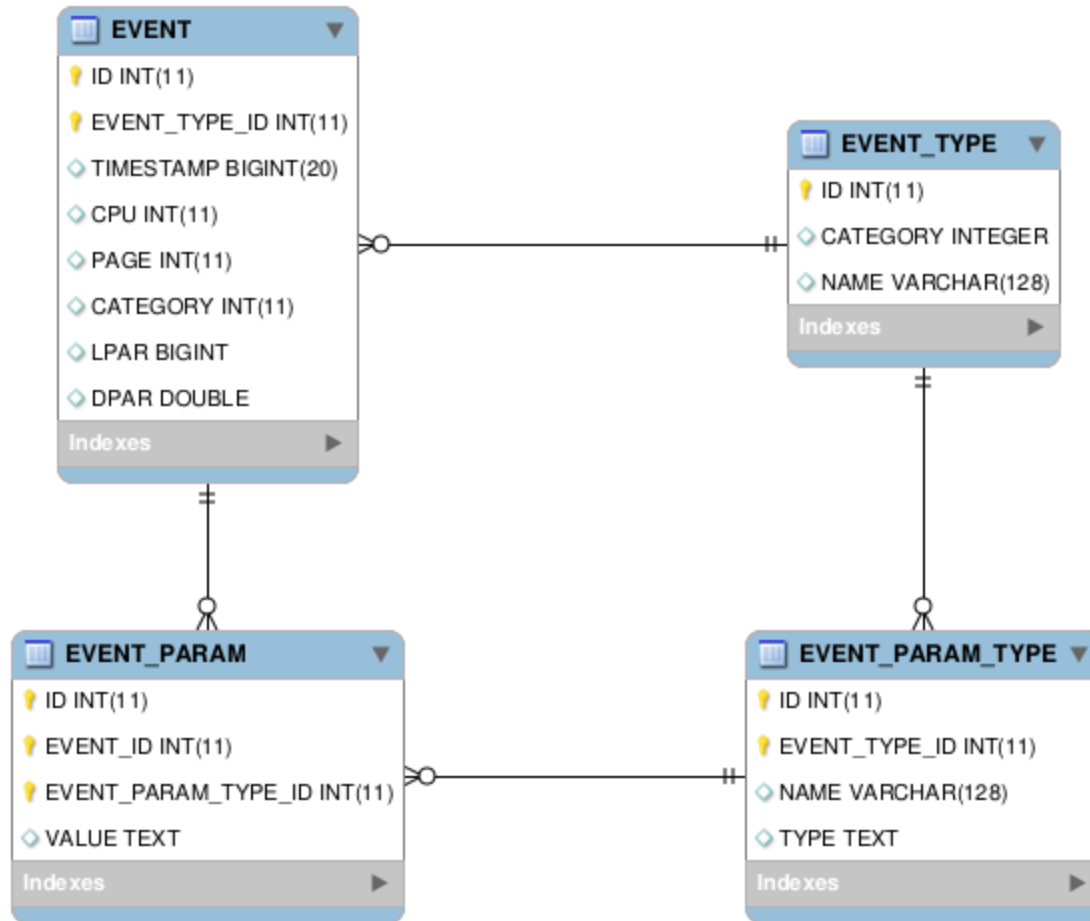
EVENT
ID INT(11)
EVENT_TYPE_ID INT(11)
TIMESTAMP BIGINT(20)
CPU INT(11)
PAGE INT(11)
CATEGORY INT(11)
LPAR BIGINT
DPAR DOUBLE
Indexes

EVENT_TYPE
ID INT(11)
CATEGORY INTEGER
NAME VARCHAR(128)
Indexes

EVENT_PARAM
ID INT(11)
EVENT_ID INT(11)
EVENT_PARAM_TYPE_ID INT(11)
VALUE TEXT
Indexes

EVENT_PARAM_TYPE
ID INT(11)
EVENT_TYPE_ID INT(11)
NAME VARCHAR(128)
TYPE TEXT
Indexes